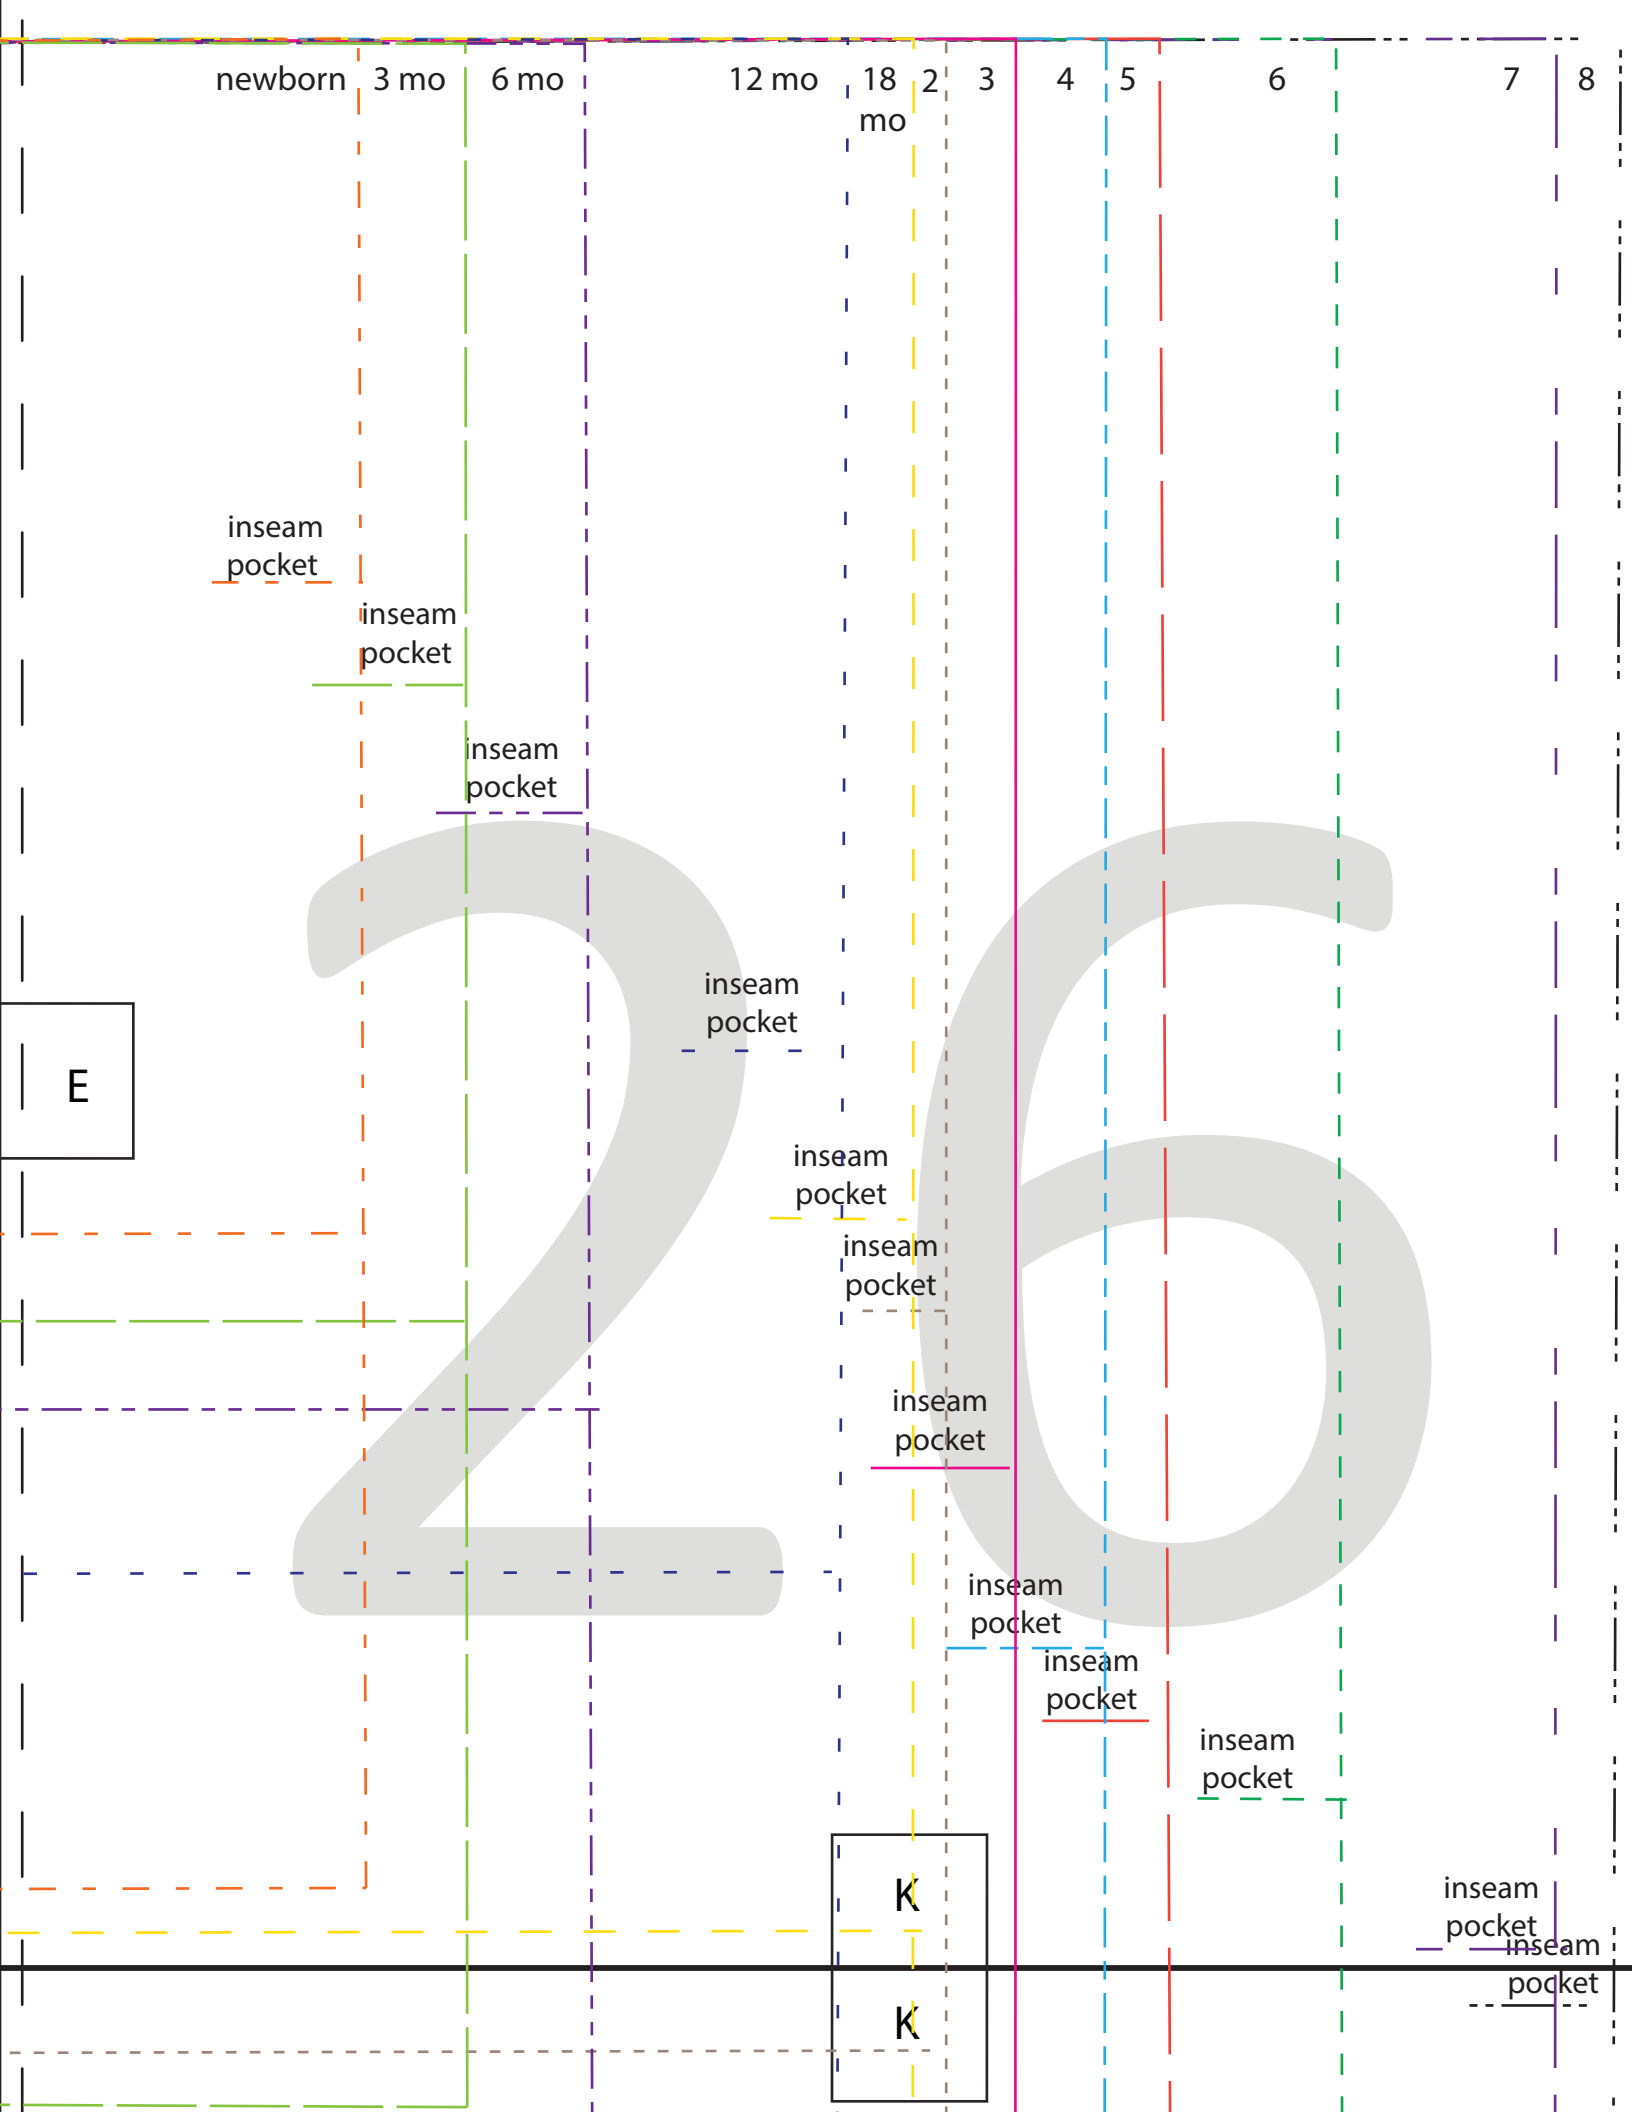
newborn 3 mo 6 mo 12 mo 18 mo 2 3 4 5 6 7 8

inseam pocket

inseam pocket

inseam pocket

26

inseam pocket

E

inseam pocket

inseam pocket

inseam pocket

inseam pocket

inseam pocket

inseam pocket

K

inseam pocket

inseam pocket

K